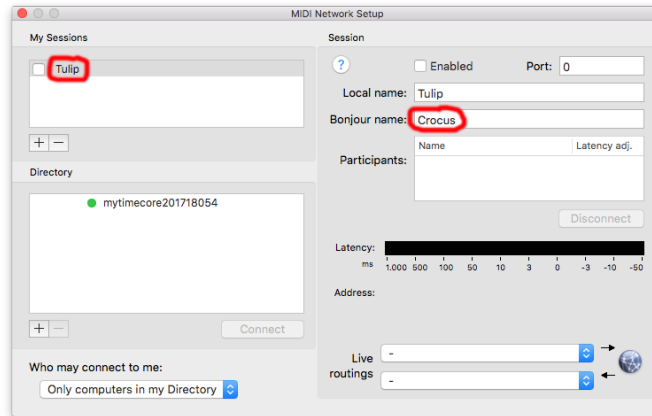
MIDI Network Setup

My Sessions

Tulip

+ −

Directory

mytimecore201718054

+ −

Connect

Who may connect to me:

Only computers in my Directory

Session

?

Enabled

Port: 0

Local name: Tulip

Bonjour name: Crocus

Participants:

| Name | Latency adj. |
|---|---|

Disconnect

Latency:

ms 1,000 500 100 50 10 3 0 -3 -10 -50

Address:

Live routings

-

-